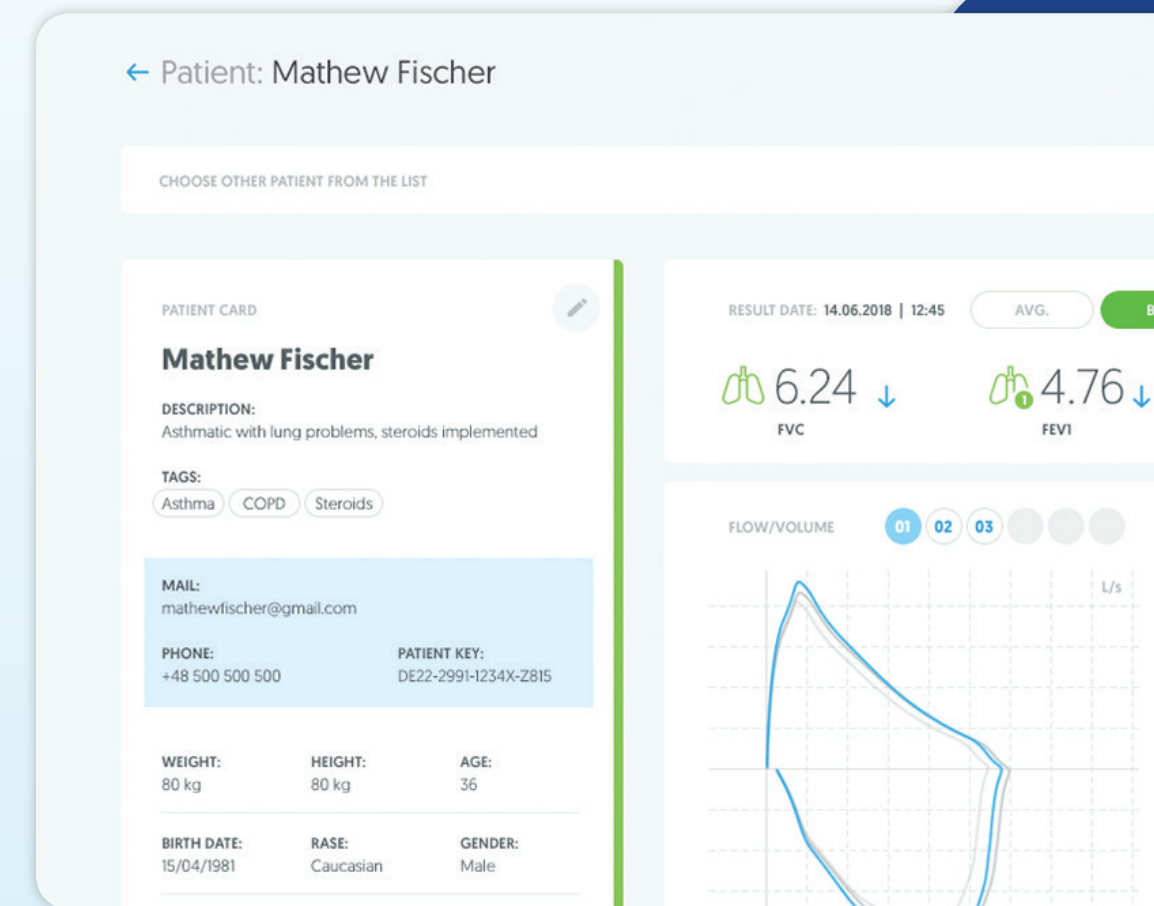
← Patient: Mathew Fischer

CHOOSE OTHER PATIENT FROM THE LIST

PATIENT CARD

Mathew Fischer

DESCRIPTION:
Asthmatic with lung problems, steroids implemented

TAGS:
Asthma COPD Steroids

MAIL:
mathewfischer@gmail.com

PHONE:
+48 500 500 500

PATIENT KEY:
DE22-2991-1234X-Z815

WEIGHT:
80 kg

HEIGHT:
80 kg

AGE:
36

BIRTH DATE:
15/04/1981

RASE:
Caucasian

GENDER:
Male

RESULT DATE: 14.06.2018 | 12:45 AVG. B

6.24 ↓
FVC

1 4.76 ↓
FEV1

FLOW/VOLUME 01 02 03

L/s